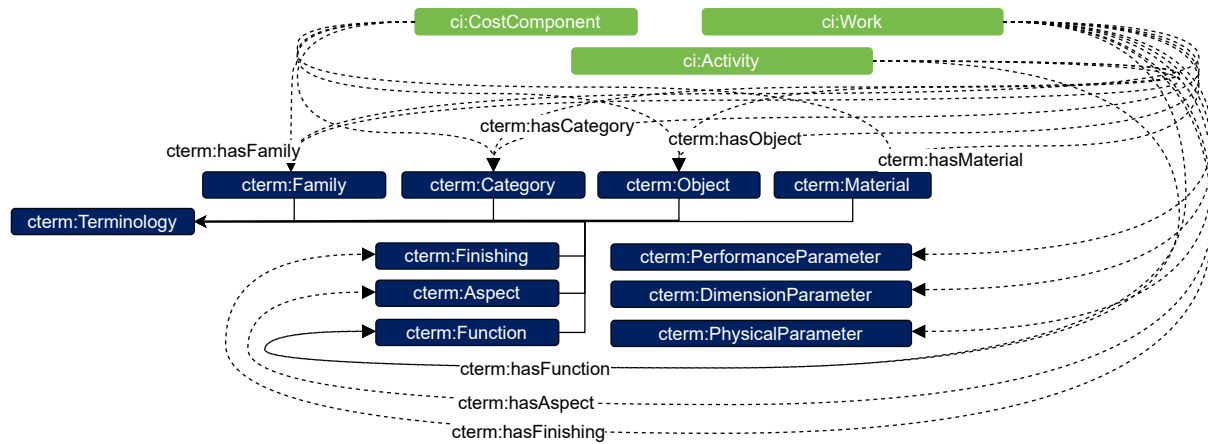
ci:CostComponent

ci:Work

ci:Activity

cterm:hasCategory

cterm:hasObject

cterm:hasFamily

cterm:hasMaterial

cterm:Family

cterm:Category

cterm:Object

cterm:Material

cterm:Terminology

cterm:Finishing

cterm:Aspect

cterm:Function

cterm:PerformanceParameter

cterm:DimensionParameter

cterm:PhysicalParameter

cterm:hasFunction

cterm:hasAspect

cterm:hasFinishing